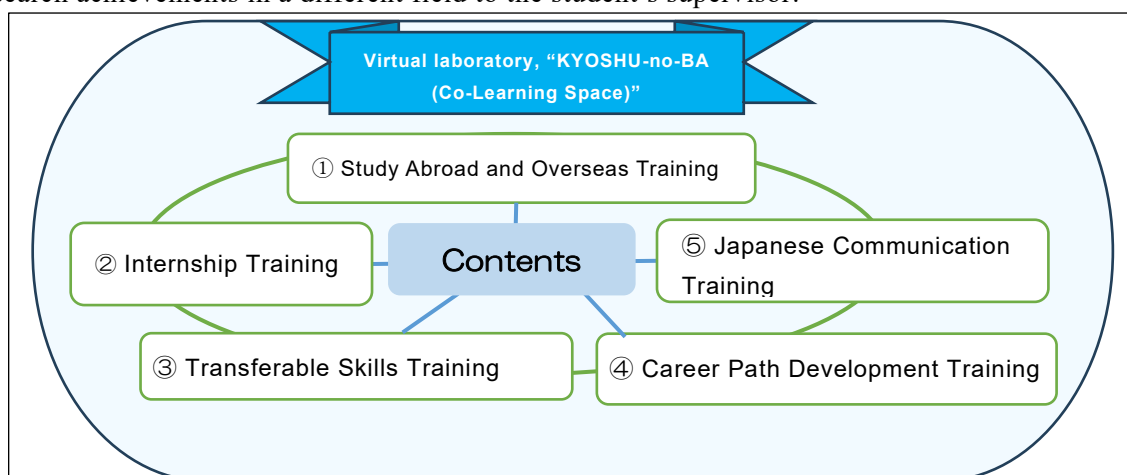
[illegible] achievements in a different field to the student's supervisor.

Virtual laboratory, “KYOSHU-no-BA (Co-Learning Space)”

① Study Abroad and Overseas Training

② Internship Training

Contents

⑤ Japanese Communication Training

③ Transferable Skills Training

④ Career Path Development Training